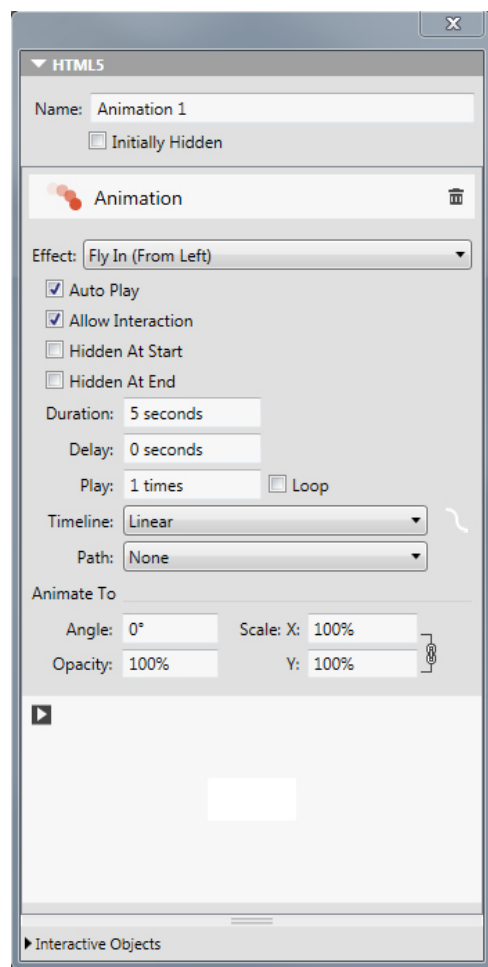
HTML5

Name: Animation 1

Initially Hidden

Animation

Effect: Fly In (From Left)

Auto Play

Allow Interaction

Hidden At Start

Hidden At End

Duration: 5 seconds

Delay: 0 seconds

Play: 1 times

Loop

Timeline: Linear

Path: None

Animate To

Angle: 0°

Scale: X: 100%

Opacity: 100%

Y: 100%

Interactive Objects